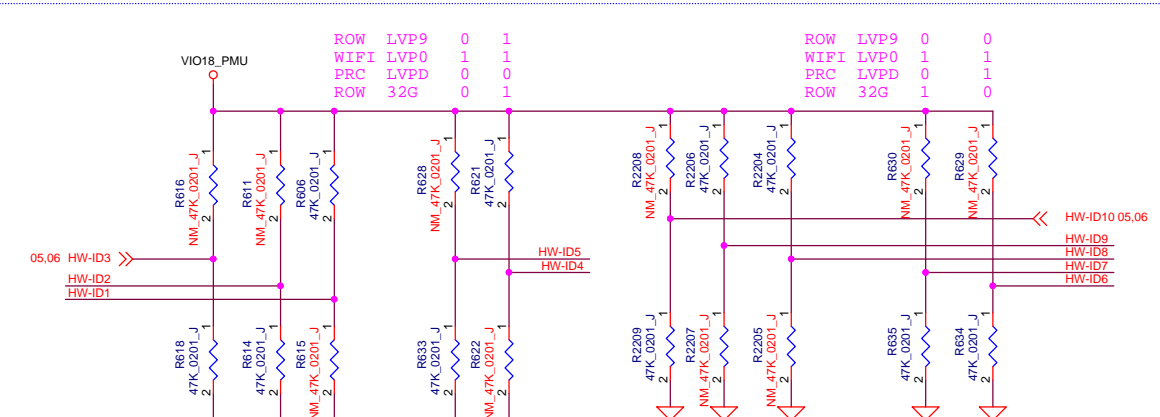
VIO18_PMU

ROW LVP9 0 1
WIFI LVP0 1 1
PRC LVPD 0 0
ROW 32G 0 1

ROW LVP9 0 0
WIFI LVP0 1 1
PRC LVPD 0 1
ROW 32G 1 0

R616 NM_47K_0201_J 1 2
R611 NM_47K_0201_J 1 2
R606 47K_0201_J 1 2
R628 NM_47K_0201_J 1 2
R621 47K_0201_J 1 2
R2208 NM_47K_0201_J 1 2
R2206 47K_0201_J 1 2
R2204 47K_0201_J 1 2
R630 NM_47K_0201_J 1 2
R629 NM_47K_0201_J 1 2

HW-ID10 05,06
05,06 HW-ID3
HW-ID2
HW-ID1
HW-ID5
HW-ID4
HW-ID9
HW-ID8
HW-ID7
HW-ID6

R618 47K_0201_J 1 2
R614 47K_0201_J 1 2
R615 NM_47K_0201_J 1 2
R633 47K_0201_J 1 2
R622 NM_47K_0201_J 1 2
R2209 47K_0201_J 1 2
R2207 NM_47K_0201_J 1 2
R2205 NM_47K_0201_J 1 2
R635 47K_0201_J 1 2
R634 47K_0201_J 1 2